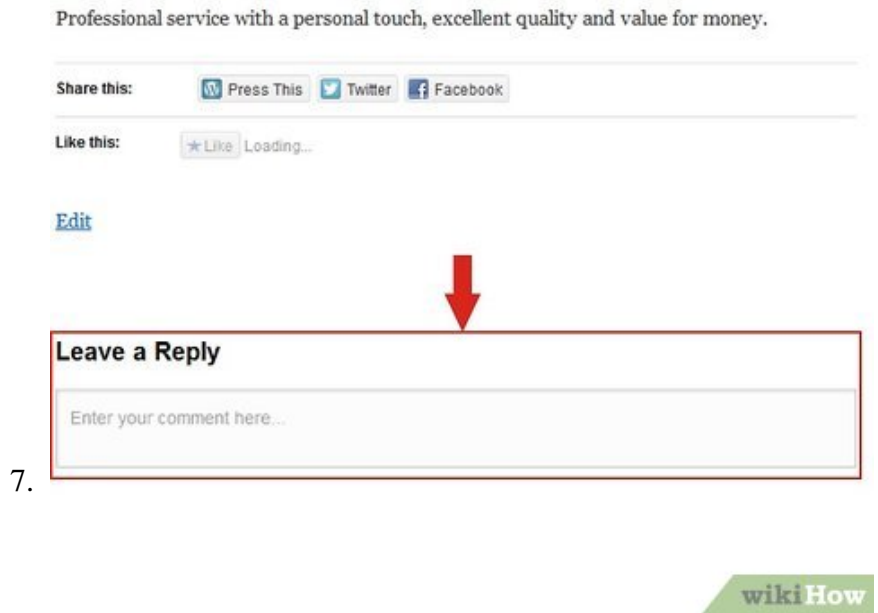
Professional service with a personal touch, excellent quality and value for money.

Share this: Press This Twitter Facebook

Like this: ★Like Loading...

Edit

Leave a Reply

Enter your comment here...

7.

wikiHow